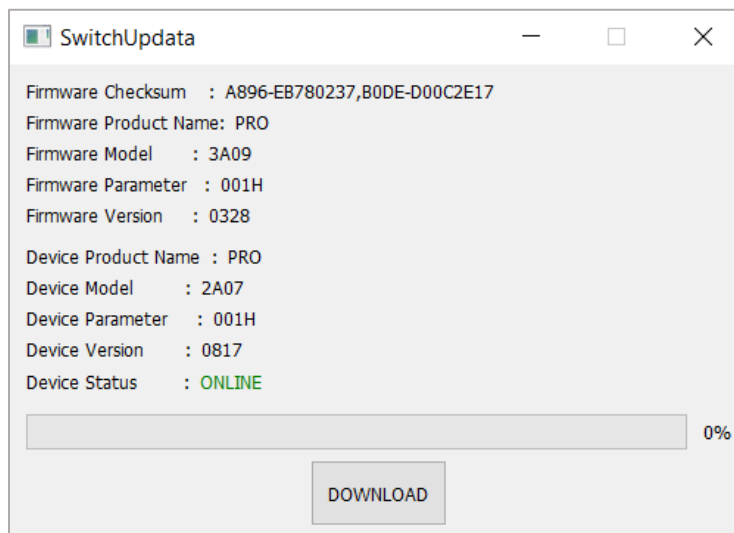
SwitchUpdata

Firmware Checksum : A896-EB780237,B0DE-D00C2E17
Firmware Product Name: PRO
Firmware Model : 3A09
Firmware Parameter : 001H
Firmware Version : 0328

Device Product Name : PRO
Device Model : 2A07
Device Parameter : 001H
Device Version : 0817
Device Status : ONLINE

0%

DOWNLOAD